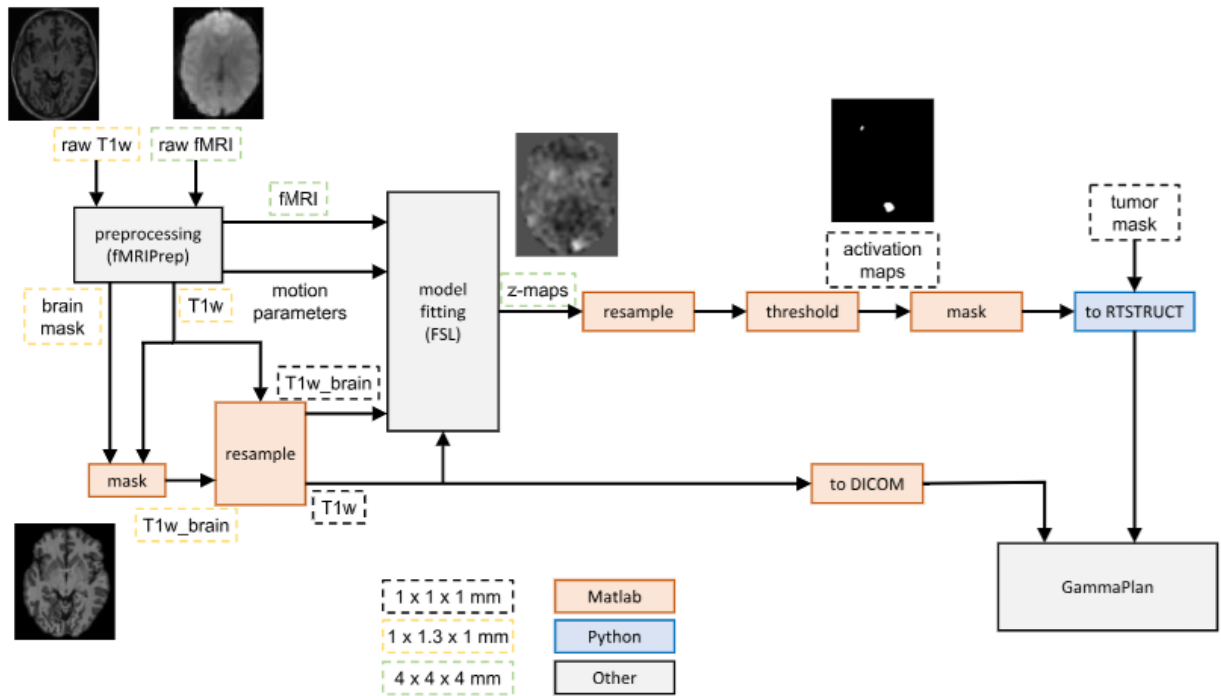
raw T1w

raw fMRI

fMRI

preprocessing (fMRIPrep)

motion parameters

brain mask

T1w

model fitting (FSL)

z-maps

resample

threshold

activation maps

mask

tumor mask

to RTSTRUCT

T1w_brain

resample

mask

T1w_brain

T1w

to DICOM

GammaPlan

1 x 1 x 1 mm

1 x 1.3 x 1 mm

4 x 4 x 4 mm

Matlab

Python

Other